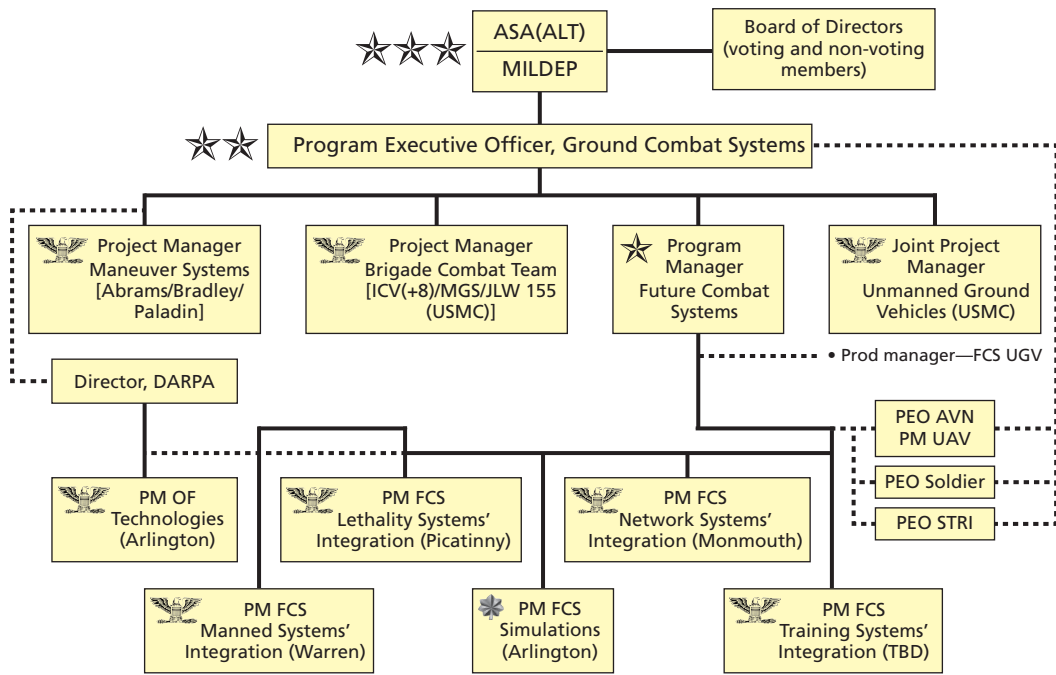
ASA(ALT)
MILDEP

Board of Directors (voting and non-voting members)

Program Executive Officer, Ground Combat Systems

Project Manager Maneuver Systems [Abrams/Bradley/ Paladin]

Project Manager Brigade Combat Team [ICV(+8)/MGS/JLW 155 (USMC)]

Program Manager Future Combat Systems

Joint Project Manager Unmanned Ground Vehicles (USMC)

• Prod manager—FCS UGV

Director, DARPA

PEO AVN PM UAV

PEO Soldier

PEO STRI

PM OF Technologies (Arlington)

PM FCS Lethality Systems' Integration (Picatinny)

PM FCS Network Systems' Integration (Monmouth)

PM FCS Manned Systems' Integration (Warren)

PM FCS Simulations (Arlington)

PM FCS Training Systems' Integration (TBD)